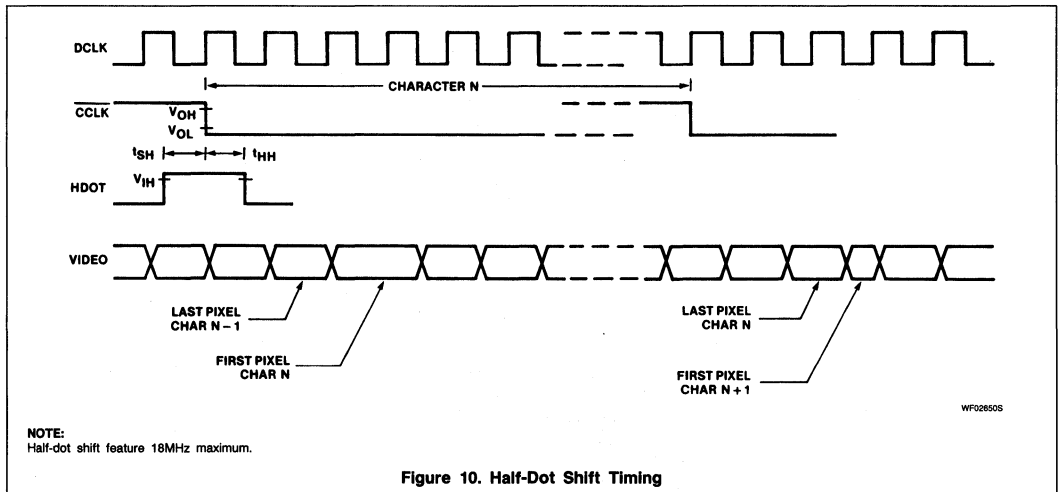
DCLK

CHARACTER N

$\overline{CCLK}$

$V_{OH}$

$V_{OL}$

$t_{SH}$

$t_{HH}$

HDOT

$V_{IH}$

VIDEO

LAST PIXEL CHAR N – 1

FIRST PIXEL CHAR N

LAST PIXEL CHAR N

FIRST PIXEL CHAR N + 1

WF02650S

NOTE:
Half-dot shift feature 18MHz maximum.

Figure 10. Half-Dot Shift Timing